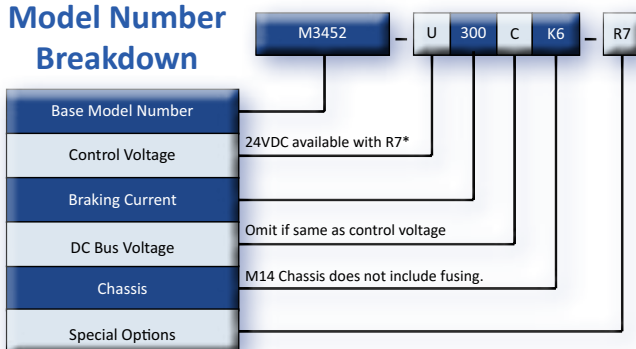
Model Number Breakdown

M3452 – U 300 C K6 – R7

Base Model Number

Control Voltage

24VDC available with R7*

Braking Current

DC Bus Voltage

Omit if same as control voltage

Chassis

M14 Chassis does not include fusing.

Special Options